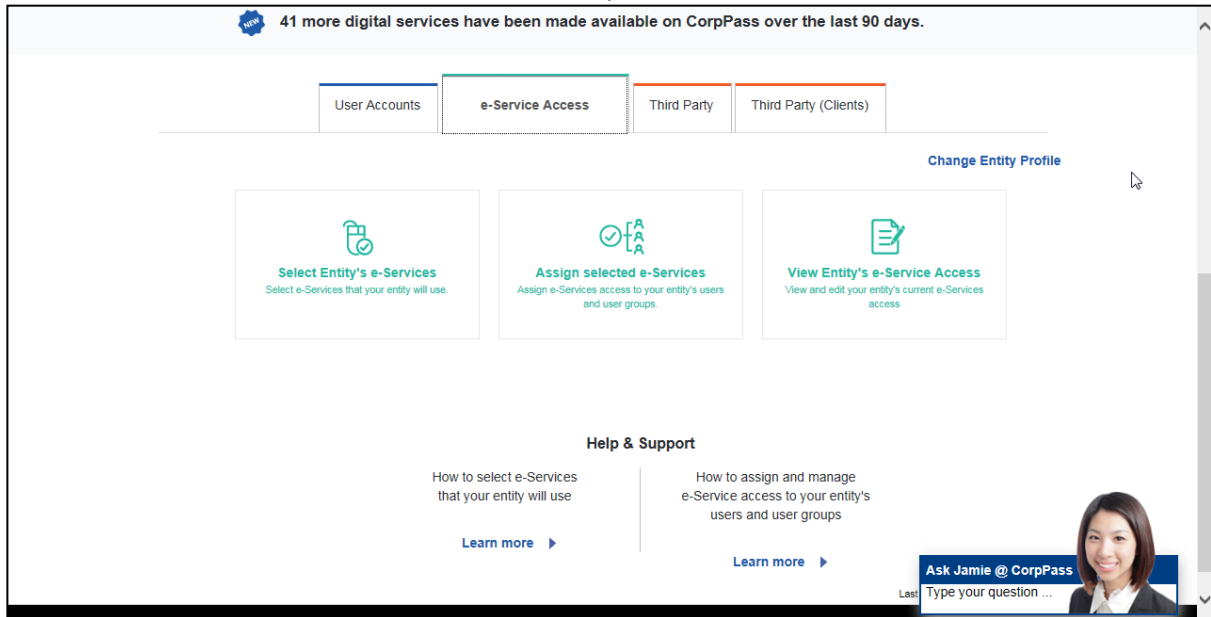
NEW 41 more digital services have been made available on CorpPass over the last 90 days.

User Accounts | e-Service Access | Third Party | Third Party (Clients)

Change Entity Profile

Select Entity's e-Services
Select e-Services that your entity will use.

Assign selected e-Services
Assign e-Services access to your entity's users and user groups.

View Entity's e-Service Access
View and edit your entity's current e-Services access

Help & Support

How to select e-Services that your entity will use

Learn more

How to assign and manage e-Service access to your entity's users and user groups

Learn more

Last

Ask Jamie @ CorpPass
Type your question ...